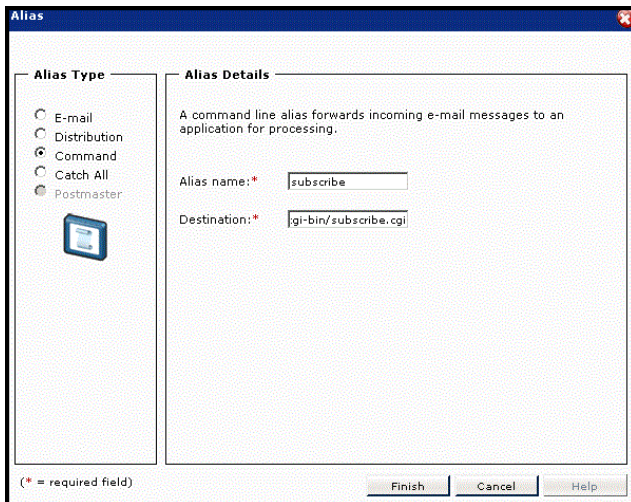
Alias

Alias Type

E-mail
Distribution
Command
Catch All
Postmaster

Alias Details

A command line alias forwards incoming e-mail messages to an application for processing.

Alias name:* subscribe

Destination:* :gi-bin/subscribe.cgi

(* = required field)

Finish Cancel Help